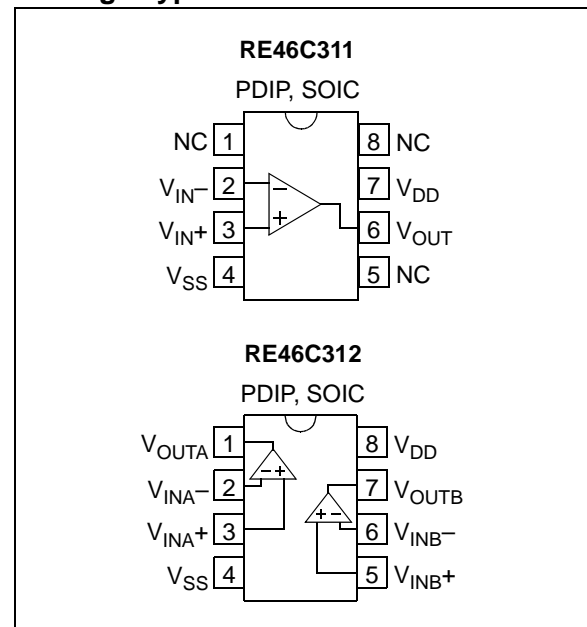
RE46C311

PDIP, SOIC

NC 1
$V_{IN}$– 2
$V_{IN}$+ 3
$V_{SS}$ 4
8 NC
7 $V_{DD}$
6 $V_{OUT}$
5 NC

–
+

RE46C312

PDIP, SOIC

$V_{OUTA}$ 1
$V_{INA}$– 2
$V_{INA}$+ 3
$V_{SS}$ 4
8 $V_{DD}$
7 $V_{OUTB}$
6 $V_{INB}$–
5 $V_{INB}$+

– +
+ –